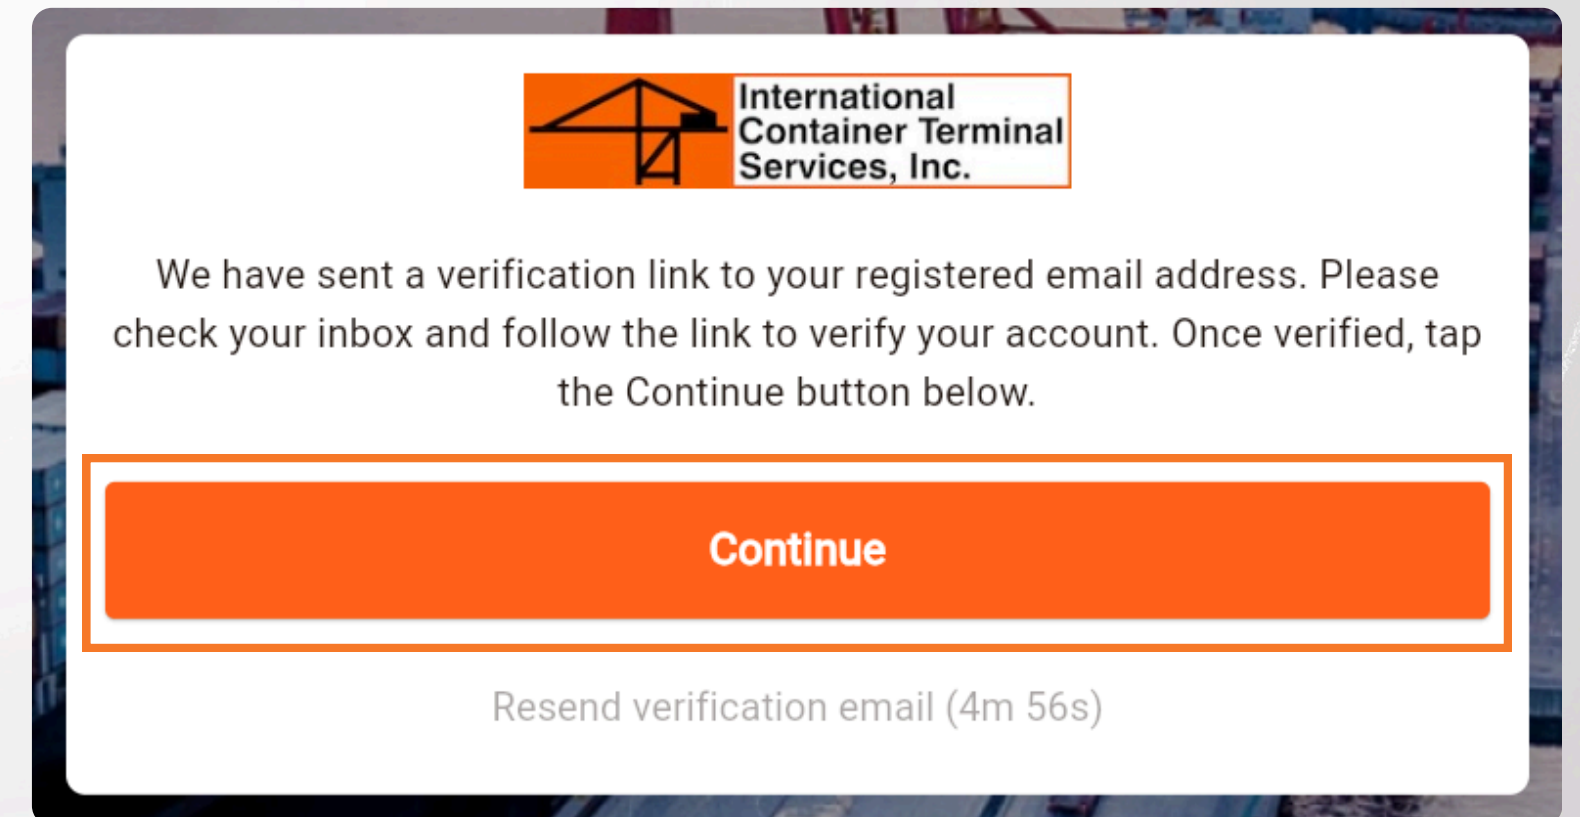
International Container Terminal Services, Inc.

We have sent a verification link to your registered email address. Please check your inbox and follow the link to verify your account. Once verified, tap the Continue button below.

Continue

Resend verification email (4m 56s)